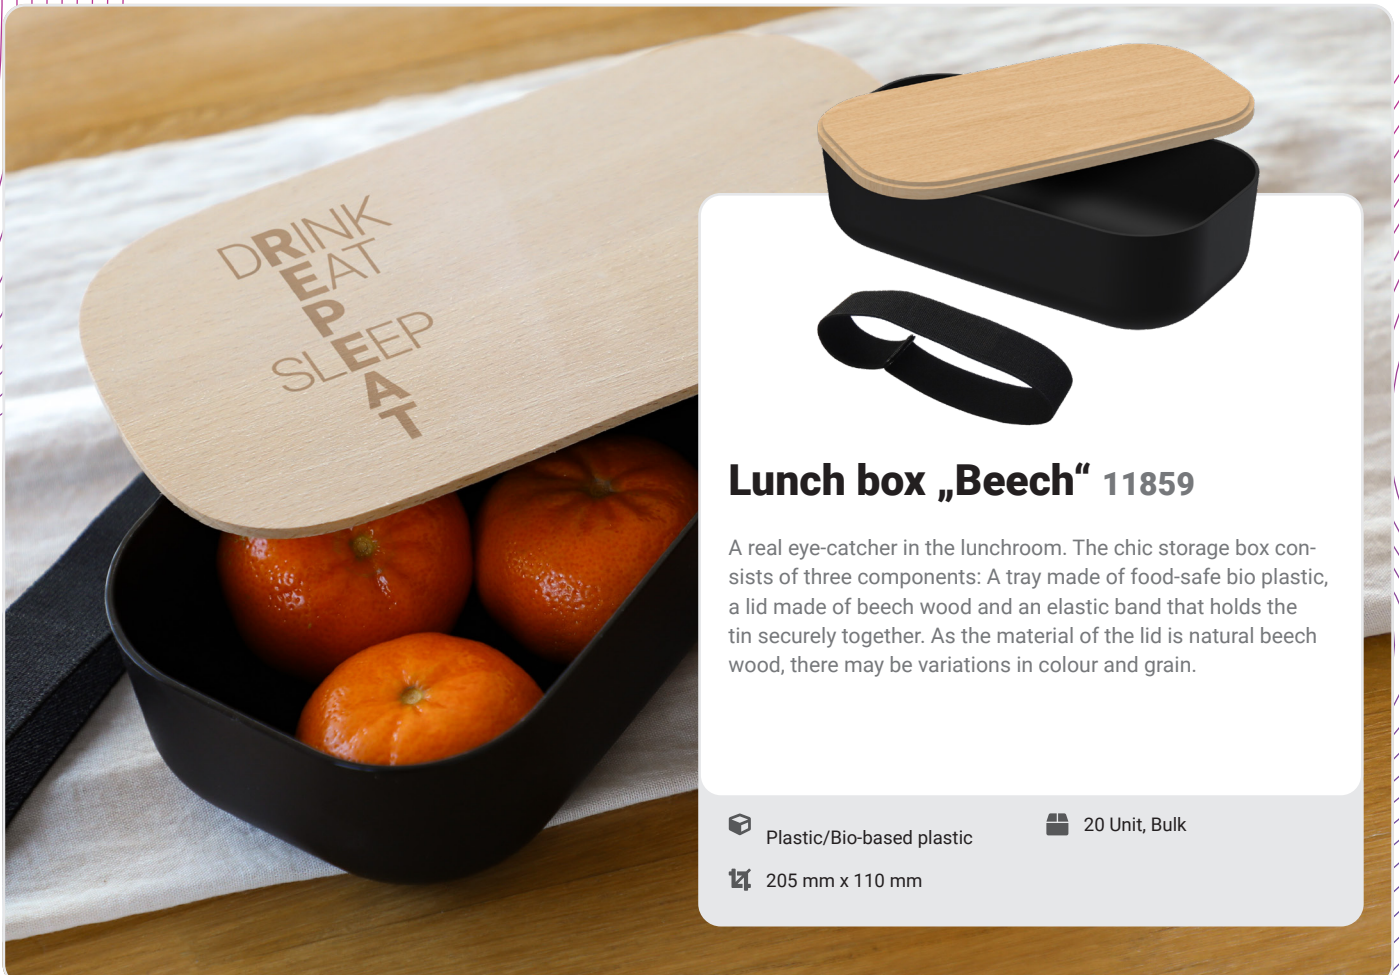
DRINK
EAT
SLEEP
REPEAT

Lunch box „Beech“ 11859

A real eye-catcher in the lunchroom. The chic storage box consists of three components: A tray made of food-safe bio plastic, a lid made of beech wood and an elastic band that holds the tin securely together. As the material of the lid is natural beech wood, there may be variations in colour and grain.

Plastic/Bio-based plastic

20 Unit, Bulk

205 mm x 110 mm